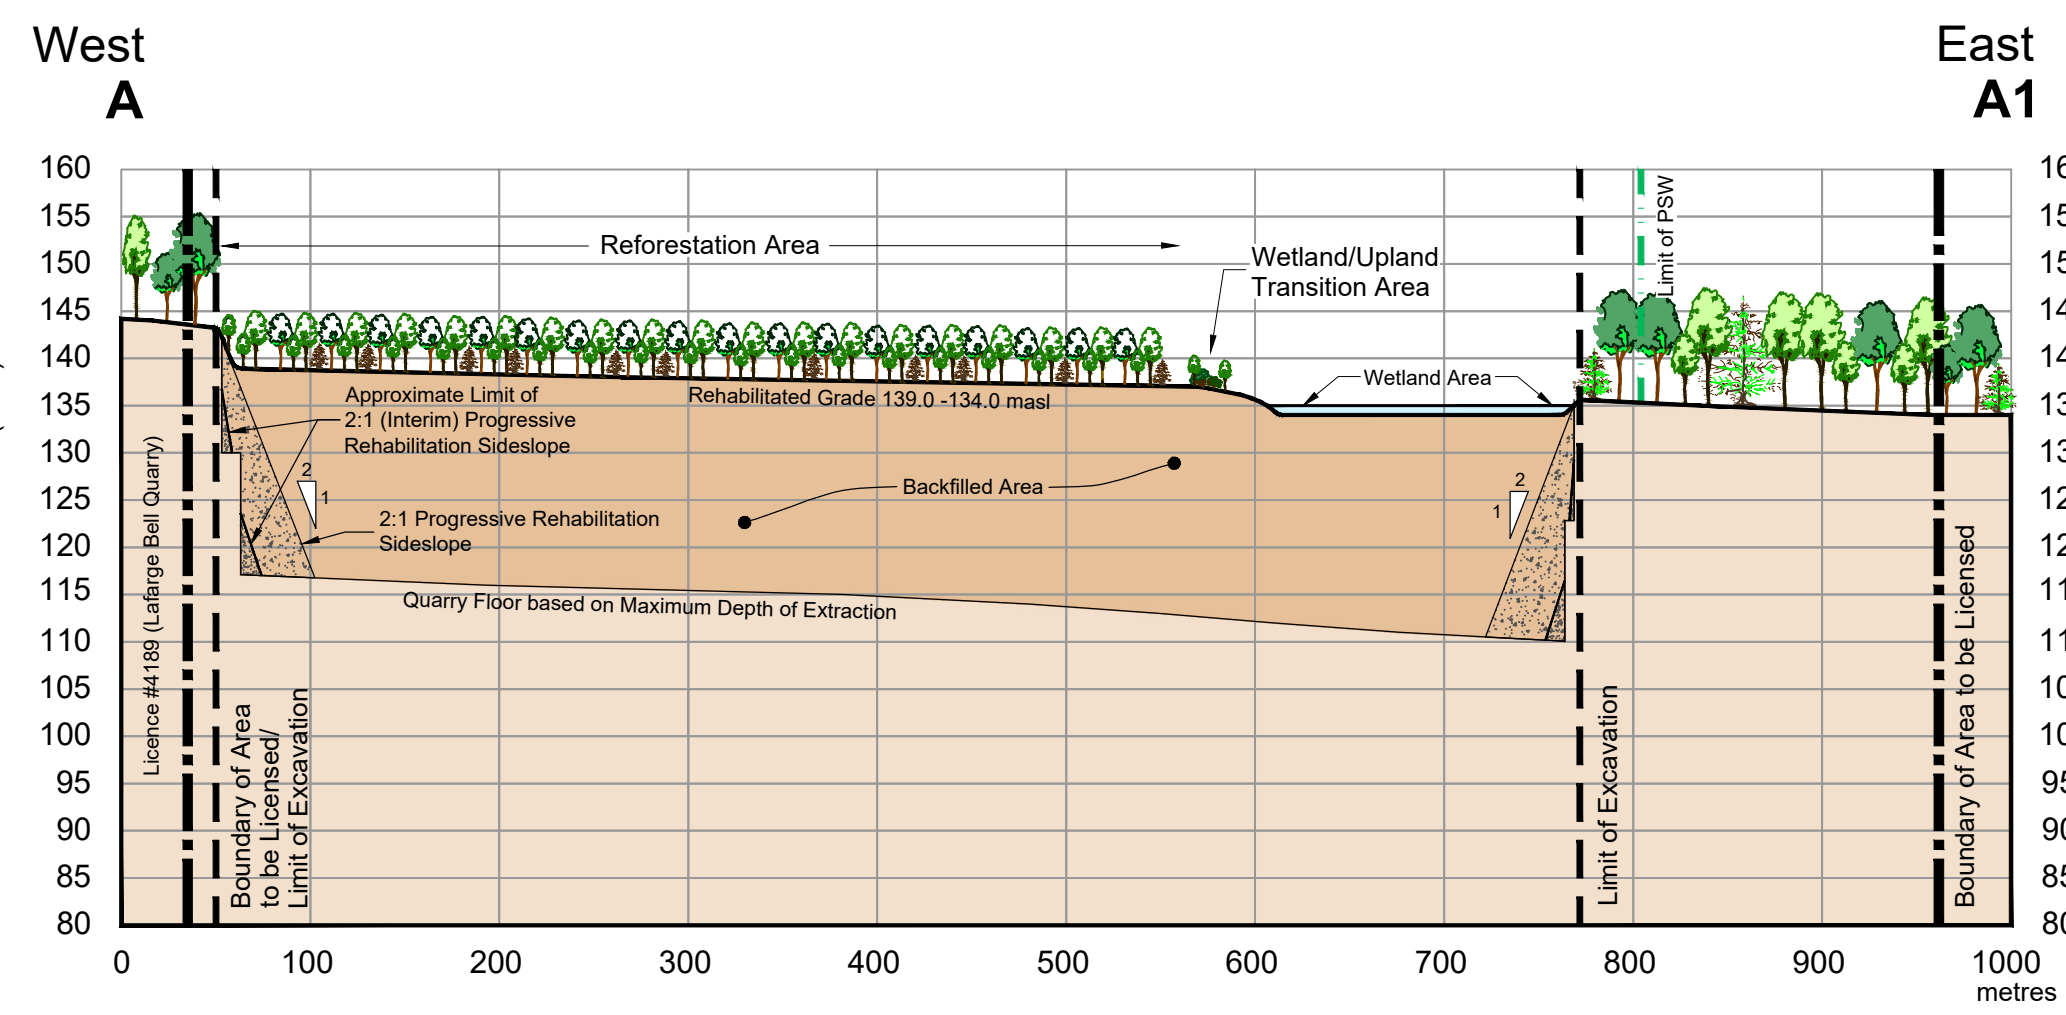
West
A

East
A1

160
155
150
145
140
135
130
125
120
115
110
105
100
95
90
85
80

16
15
15
14
14
13
13
12
12
11
11
10
10
95
90
85
80

Reforestation Area

Wetland/Upland Transition Area

Limit of PSW

Wetland Area

Approximate Limit of 2:1 (Interim) Progressive Rehabilitation Sideslope

Rehabilitated Grade 139.0 -134.0 masl

2
1

Backfilled Area

2:1 Progressive Rehabilitation Sideslope

2
1

Quarry Floor based on Maximum Depth of Extraction

Licence #4189 (Lafarge Bell Quarry)

Boundary of Area to be Licensed/ Limit of Excavation

Limit of Excavation

Boundary of Area to be Licensed

0
100
200
300
400
500
600
700
800
900
1000
metres